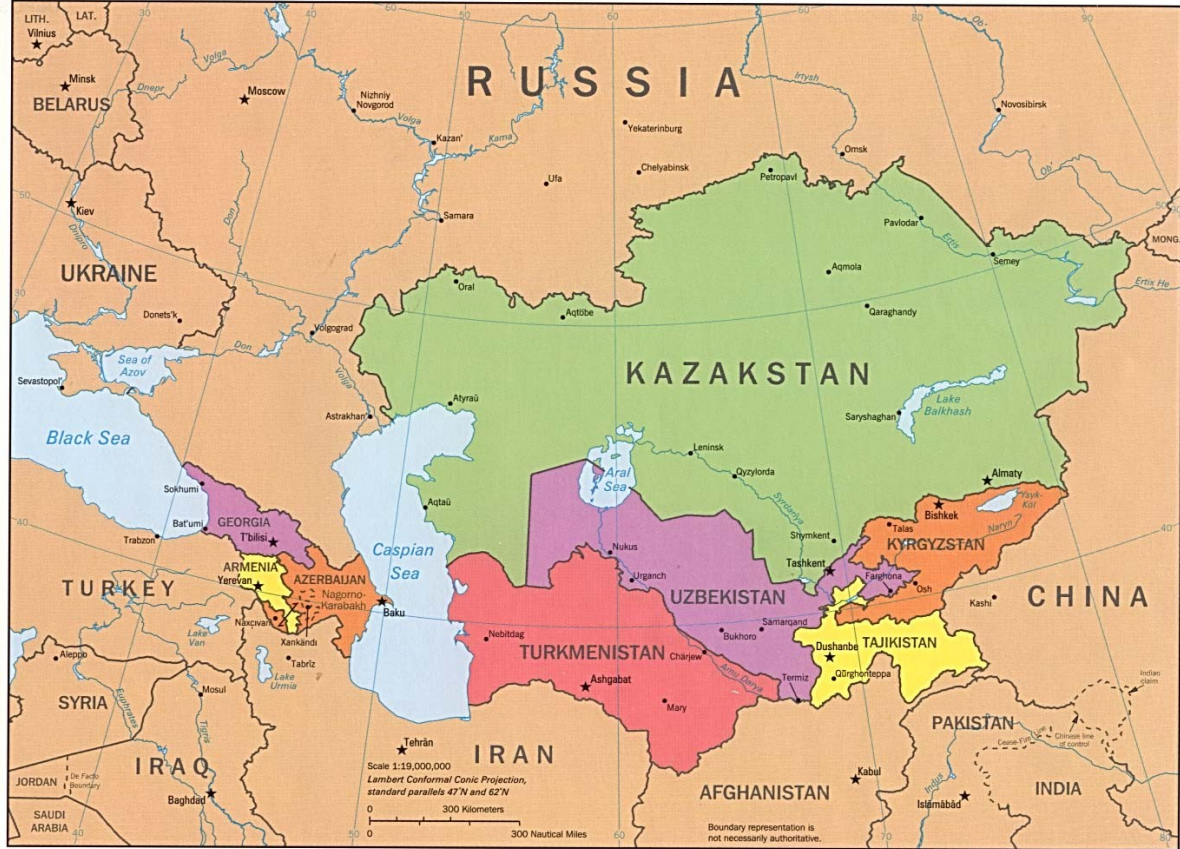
LITH.
LAT.
Vilnius
Minsk
BELARUS
Moscow
RUSSIA
Nizhniy Novgorod
Volga
Kazan'
Kama
Irtysh
Yekaterinburg
Chelyabinsk
Ufa
Omsk
Novosibirsk
Ob'
Petropavl
Kiev
Dnepr
Dnieper
Don
Samara
Pavlodar
Ertis
Semey
MONG.
Ertix He
UKRAINE
Aqmola
Oral
Aqtöbe
Qaraghandy
Donets'k
Volgograd
Sea of Azov
Sevastopol'
KAZAKSTAN
Atyraū
Astrakhan'
Lake Balkhash
Saryshaghan
Black Sea
Leninsk
Aral Sea
Qyzylorda
Syrdariya
Almaty
Sokhumi
Aqtaū
Bishkek
Yssyk-Köl
GEORGIA
Bat'umi
T'bilisi
Caspian Sea
Shymkent
Talas
Naryn
KYRGYZSTAN
Trabzon
Nukus
Tashkent
ARMENIA
Yerevan
AZERBAIJAN
Nagorno-Karabakh
Urganch
Farghona
Osh
TURKEY
Baku
UZBEKISTAN
Kashi
CHINA
Naxcivan
Xankändi
Lake Van
Nebitdag
Samarqand
Bukhoro
Dushanbe
TAJIKISTAN
Aleppo
Tabriz
Lake Urmia
TURKMENISTAN
Charjew
Amu Darya
Termiz
Qŭrghonteppa
Mosul
SYRIA
Euphrates
Tigris
Ashgabat
Mary
Indian claim
PAKISTAN
Cease-Fire Line
Chinese line of control
Tehrān
IRAN
IRAQ
JORDAN
De Facto Boundary
Scale 1:19,000,000
Lambert Conformal Conic Projection, standard parallels 47°N and 62°N
0 300 Kilometers
0 300 Nautical Miles
Baghdad
SAUDI ARABIA
Kabul
AFGHANISTAN
Indus
Islāmābād
INDIA
Boundary representation is not necessarily authoritative.
40
50
60
70
80
30